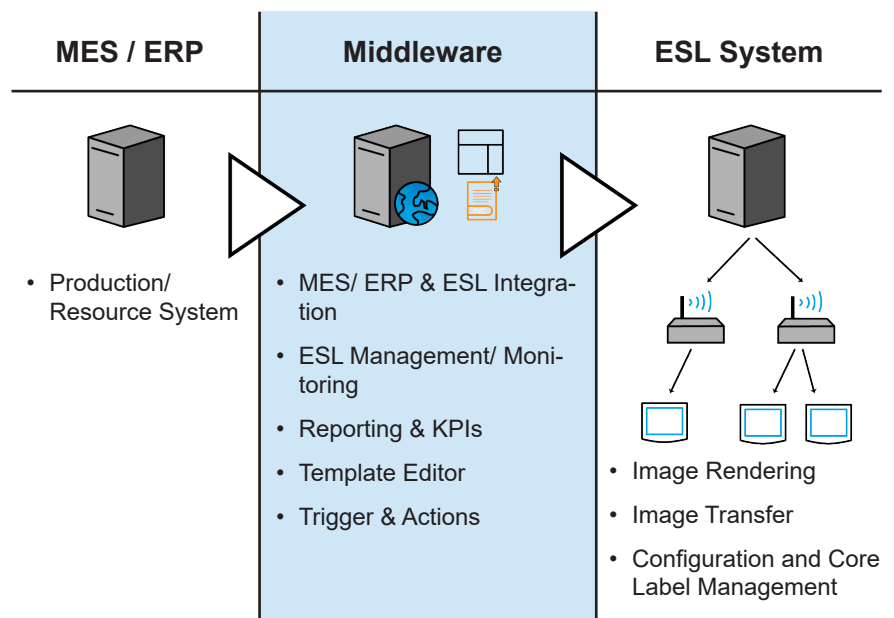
MES / ERP

• Production/ Resource System

Middleware

• MES/ ERP & ESL Integration
• ESL Management/ Monitoring
• Reporting & KPIs
• Template Editor
• Trigger & Actions

ESL System

• Image Rendering
• Image Transfer
• Configuration and Core Label Management